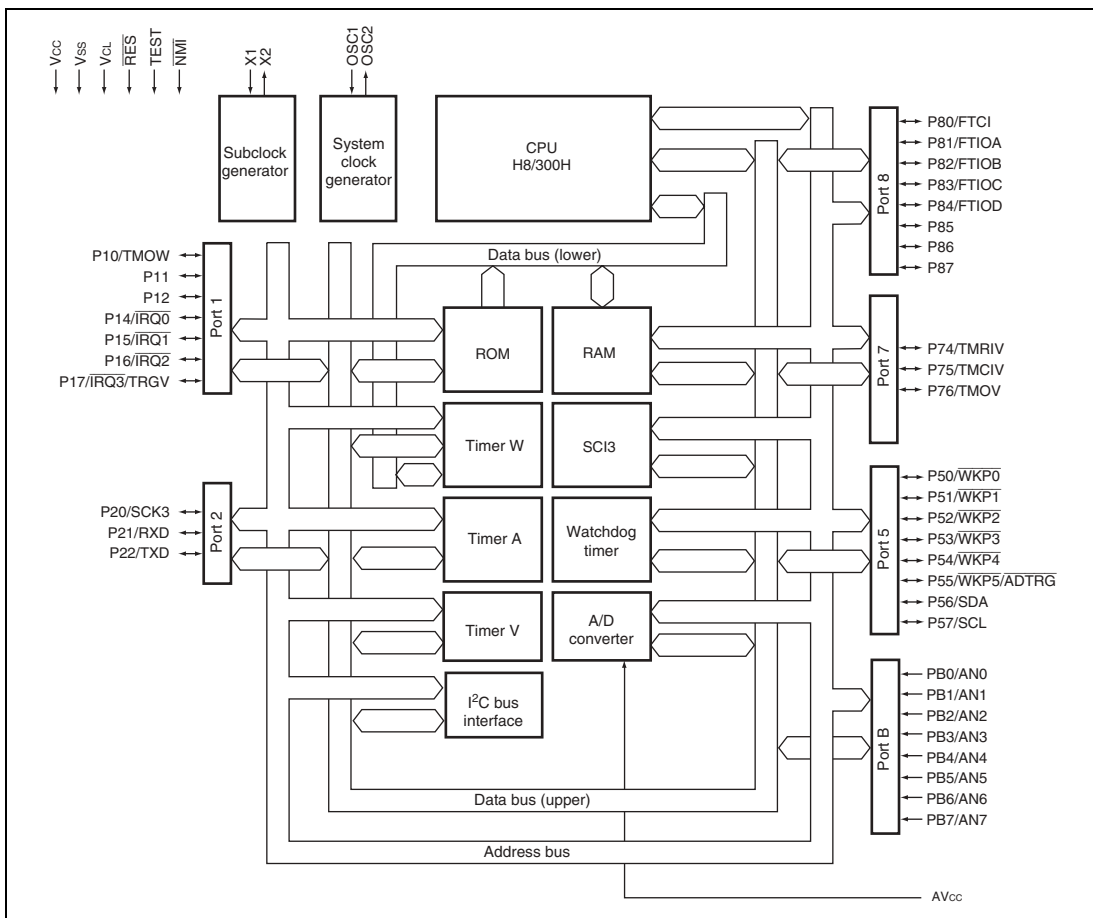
$V_{CC}$
$V_{SS}$
$V_{CL}$
$\overline{RES}$
TEST
$\overline{NMI}$

X1
X2

OSC1
OSC2

Subclock generator

System clock generator

CPU
H8/300H

P80/FTCI
P81/FTIOA
P82/FTIOB
P83/FTIOC
P84/FTIOD
P85
P86
P87

Port 8

Data bus (lower)

P10/TMOW
P11
P12
P14/$\overline{IRQ0}$
P15/$\overline{IRQ1}$
P16/$\overline{IRQ2}$
P17/$\overline{IRQ3}$/TRGV

Port 1

ROM

RAM

Port 7

P74/TMRIV
P75/TMCIV
P76/TMOV

Timer W

SCI3

Port 5

P50/$\overline{WKP0}$
P51/$\overline{WKP1}$
P52/$\overline{WKP2}$
P53/$\overline{WKP3}$
P54/$\overline{WKP4}$
P55/$\overline{WKP5}$/$\overline{ADTRG}$
P56/SDA
P57/SCL

P20/SCK3
P21/RXD
P22/TXD

Port 2

Timer A

Watchdog timer

Timer V

A/D converter

$I^2C$ bus interface

Port B

PB0/AN0
PB1/AN1
PB2/AN2
PB3/AN3
PB4/AN4
PB5/AN5
PB6/AN6
PB7/AN7

Data bus (upper)

Address bus

$AV_{CC}$